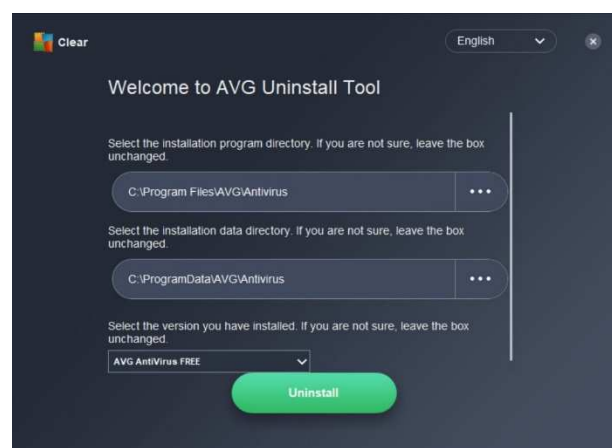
Clear

English

Welcome to AVG Uninstall Tool

Select the installation program directory. If you are not sure, leave the box unchanged.

C:\Program Files\AVG\Antivirus

•••

Select the installation data directory. If you are not sure, leave the box unchanged.

C:\ProgramData\AVG\Antivirus

•••

Select the version you have installed. If you are not sure, leave the box unchanged.

AVG AntiVirus FREE

Uninstall